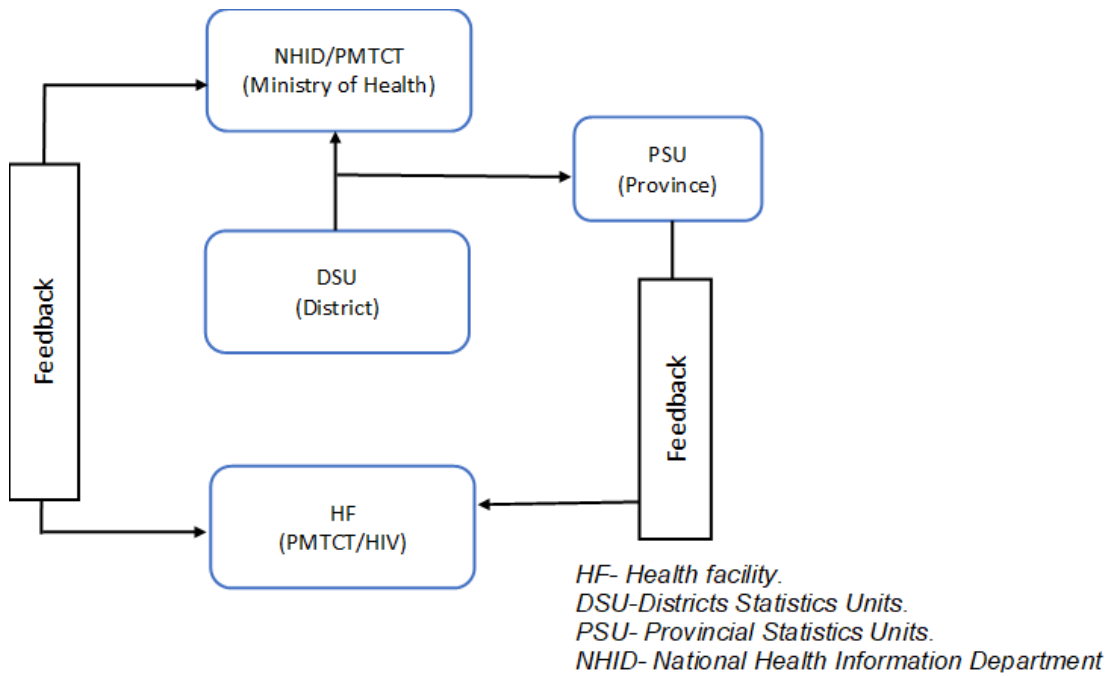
NHID/PMTCT
(Ministry of Health)

PSU
(Province)

DSU
(District)

Feedback

Feedback

HF
(PMTCT/HIV)

HF- Health facility.
DSU-Districts Statistics Units.
PSU- Provincial Statistics Units.
NHID- National Health Information Department